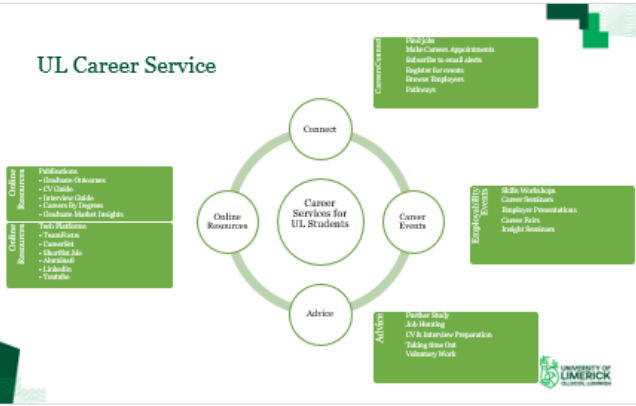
UL Career Service

CareersConnect
Find Jobs
Make Careers Appointments
Subscribe to email alerts
Register for events
Browse Employers
Pathways

Connect

Career Services for UL Students

Online Resources

Career Events

Advice

Online Resources
Publications
• Graduate Outcomes
• CV Guide
• Interview Guide
• Careers By Degrees
• Graduate Market Insights

Online Resources
Tech Platforms
• TeamForm
• CareerSet
• Shortlist.Me
• Abintegro
• LinkedIn
• Youtube

Employability Events
Skills Workshops
Career Seminars
Employer Presentations
Career Fairs
Insight Seminars

Advice
Further Study
Job Hunting
CV & Interview Preparation
Taking time Out
Voluntary Work

UNIVERSITY OF LIMERICK
OLLSCOIL LUIMNIGH